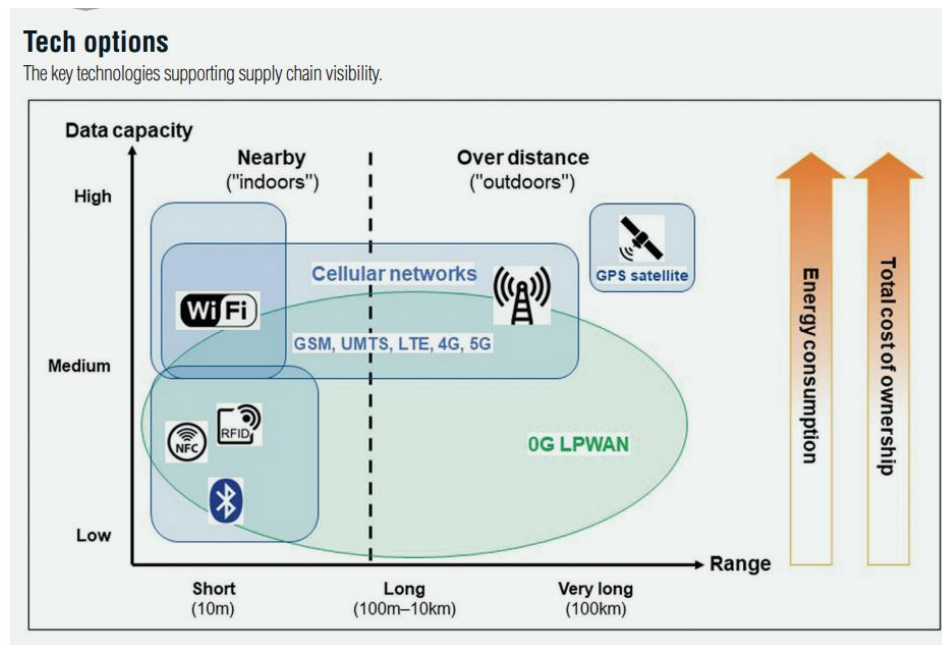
Tech options

The key technologies supporting supply chain visibility.

Data capacity

Nearby ("indoors")

Over distance ("outdoors")

High

Medium

Low

Cellular networks

GSM, UMTS, LTE, 4G, 5G

Wi Fi

GPS satellite

NFC

RFID

0G LPWAN

Energy consumption

Total cost of ownership

Range

Short (10m)

Long (100m–10km)

Very long (100km)